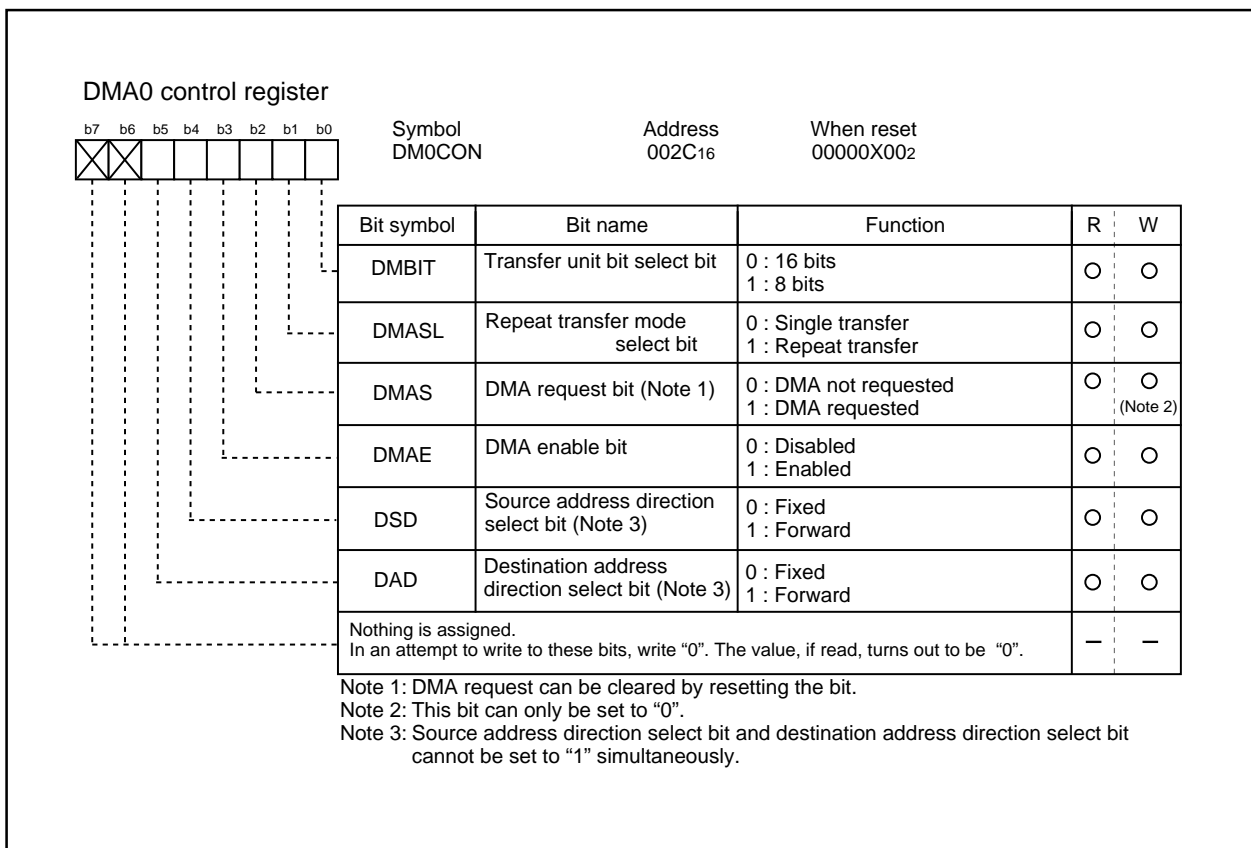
DMA0 control register

b7 b6 b5 b4 b3 b2 b1 b0

| Symbol | Address | When reset |
|---|---|---|
| DM0CON | $002C_{16}$ | $00000X00_2$ |

| Bit symbol | Bit name | Function | R | W |
|---|---|---|---|---|
| DMBIT | Transfer unit bit select bit | 0 : 16 bits<br>1 : 8 bits | ○ | ○ |
| DMASL | Repeat transfer mode select bit | 0 : Single transfer<br>1 : Repeat transfer | ○ | ○ |
| DMAS | DMA request bit (Note 1) | 0 : DMA not requested<br>1 : DMA requested | ○ | ○ (Note 2) |
| DMAE | DMA enable bit | 0 : Disabled<br>1 : Enabled | ○ | ○ |
| DSD | Source address direction select bit (Note 3) | 0 : Fixed<br>1 : Forward | ○ | ○ |
| DAD | Destination address direction select bit (Note 3) | 0 : Fixed<br>1 : Forward | ○ | ○ |
| Nothing is assigned. In an attempt to write to these bits, write "0". The value, if read, turns out to be "0". | | | – | – |

Note 1: DMA request can be cleared by resetting the bit.
Note 2: This bit can only be set to "0".
Note 3: Source address direction select bit and destination address direction select bit cannot be set to "1" simultaneously.